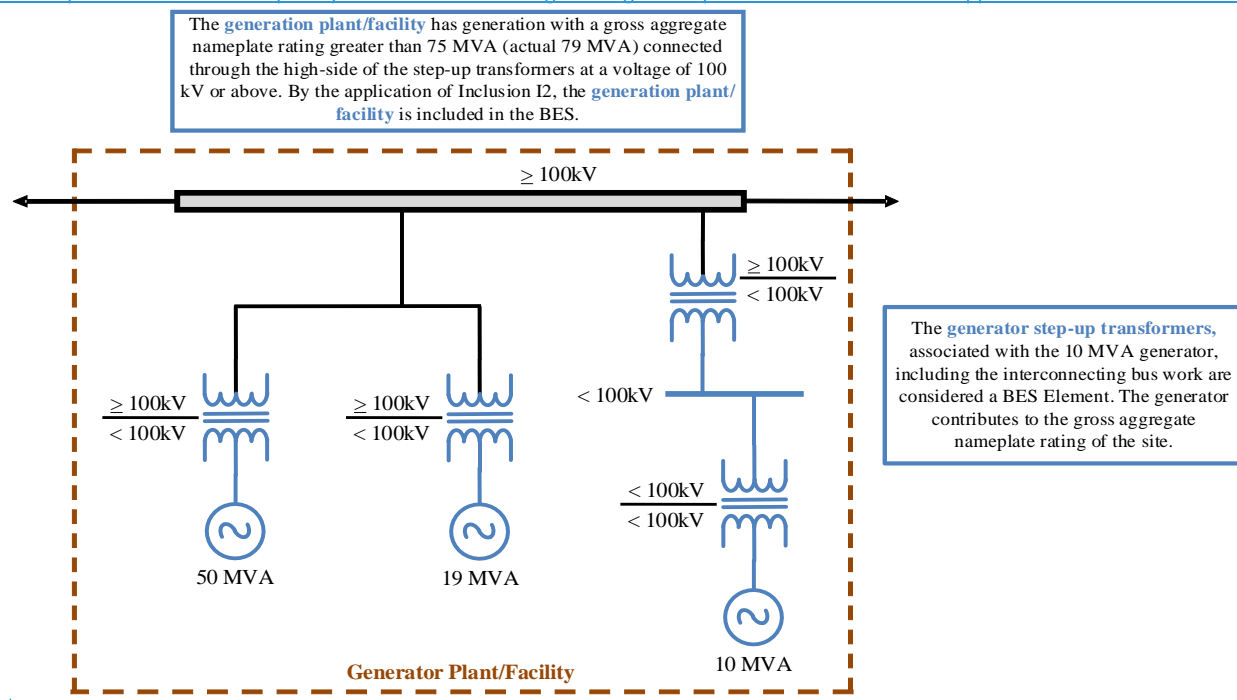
The generation plant/facility has generation with a gross aggregate nameplate rating greater than 75 MVA (actual 79 MVA) connected through the high-side of the step-up transformers at a voltage of 100 kV or above. By the application of Inclusion I2, the generation plant/facility is included in the BES.

$\geq$ 100kV

$\geq$ 100kV
< 100kV

The generator step-up transformers, associated with the 10 MVA generator, including the interconnecting bus work are considered a BES Element. The generator contributes to the gross aggregate nameplate rating of the site.

$\geq$ 100kV
< 100kV

$\geq$ 100kV
< 100kV

< 100kV

< 100kV
< 100kV

50 MVA

19 MVA

10 MVA

Generator Plant/Facility